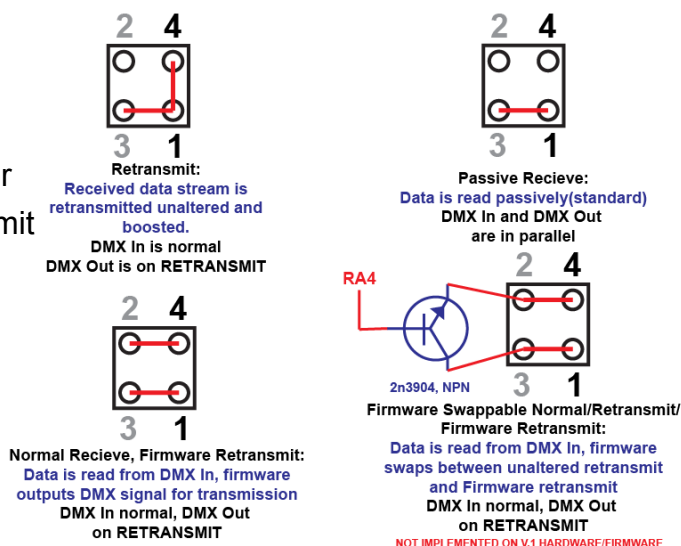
r

mit

2 4

3 1

Retransmit:
Received data stream is retransmitted unaltered and boosted.
DMX In is normal
DMX Out is on RETRANSMIT

2 4

3 1

Passive Recieve:
Data is read passively(standard)
DMX In and DMX Out are in parallel

2 4

3 1

Normal Recieve, Firmware Retransmit:
Data is read from DMX In, firmware outputs DMX signal for transmission
DMX In normal, DMX Out on RETRANSMIT

RA4

2 4

2n3904, NPN

3 1

Firmware Swappable Normal/Retransmit/ Firmware Retransmit:
Data is read from DMX In, firmware swaps between unaltered retransmit and Firmware retransmit
DMX In normal, DMX Out on RETRANSMIT
NOT IMPLEMENTED ON V.1 HARDWARE/FIRMWARE